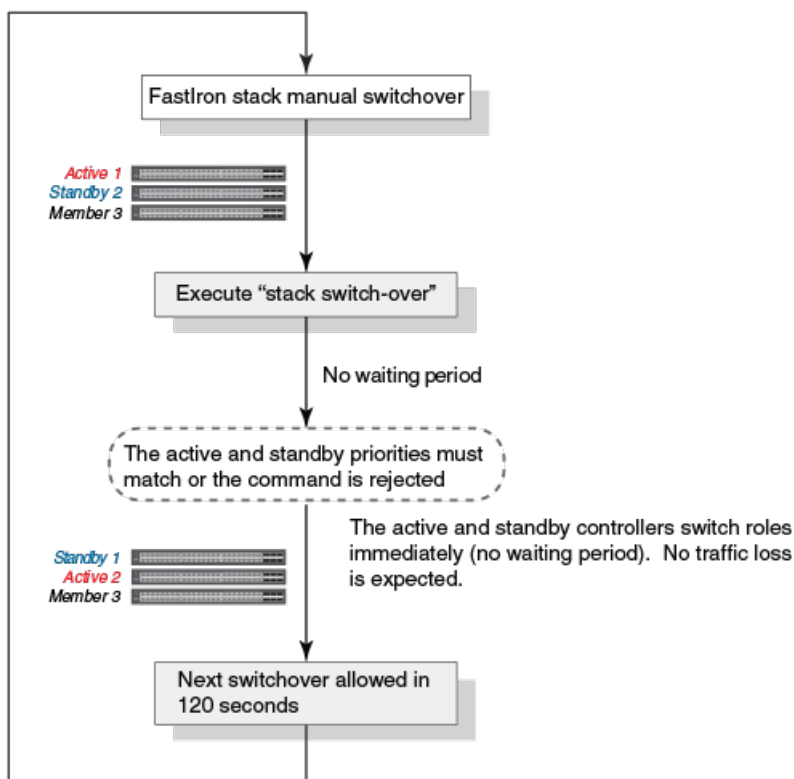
FastIron stack manual switchover

Active 1
Standby 2
Member 3

Execute “stack switch-over”

No waiting period

The active and standby priorities must match or the command is rejected

The active and standby controllers switch roles immediately (no waiting period). No traffic loss is expected.

Standby 1
Active 2
Member 3

Next switchover allowed in 120 seconds